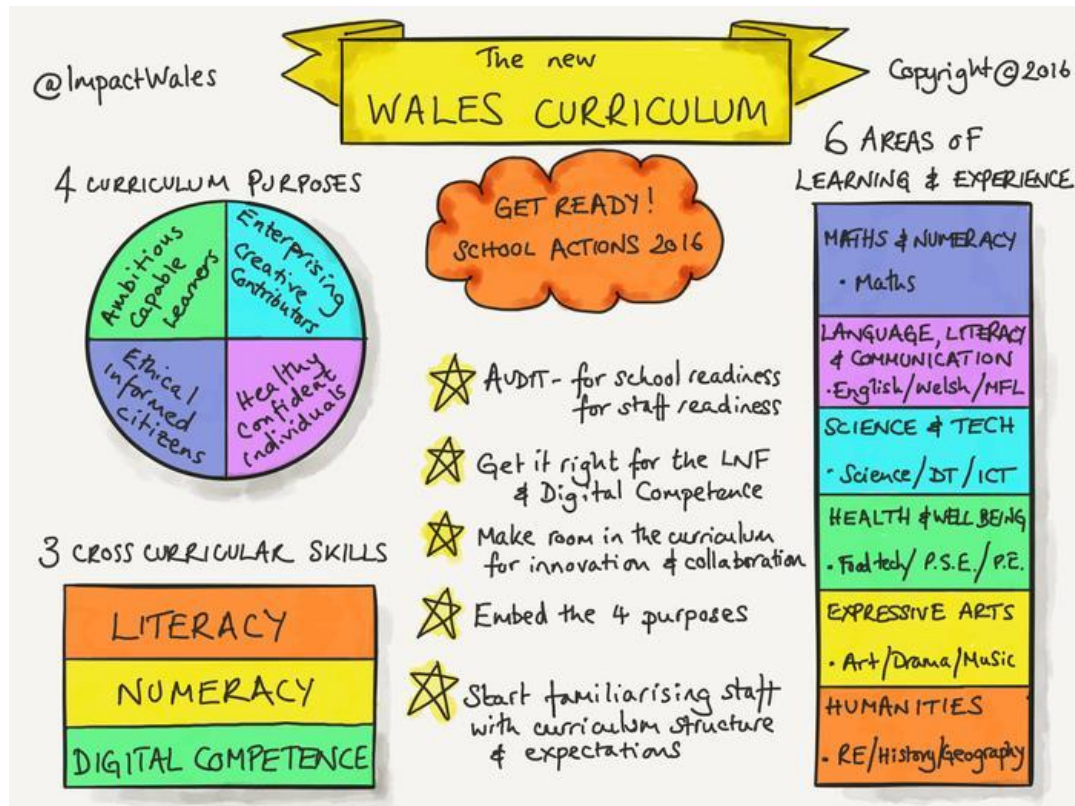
@ImpactWales

The new
WALES CURRICULUM

Copyright@2016

4 CURRICULUM PURPOSES

Ambitious capable learners

Enterprising Creative Contributors

Ethical informed citizens

Healthy confident individuals

GET READY!
SCHOOL ACTIONS 2016

AUDIT - for school readiness
for staff readiness

Get it right for the LNF & Digital Competence

Make room in the curriculum for innovation & collaboration

Embed the 4 purposes

Start familiarising staff with curriculum structure & expectations

3 CROSS CURRICULAR SKILLS

| LITERACY |
|---|
| NUMERACY |
| DIGITAL COMPETENCE |

6 AREAS OF LEARNING & EXPERIENCE

MATHS & NUMERACY
• Maths

LANGUAGE, LITERACY & COMMUNICATION
• English/Welsh/MFL

SCIENCE & TECH
• Science/DT/ICT

HEALTH & WELL BEING
• Food tech/P.S.E./P.E.

EXPRESSIVE ARTS
• Art/Drama/Music

HUMANITIES
• RE/History/Geography